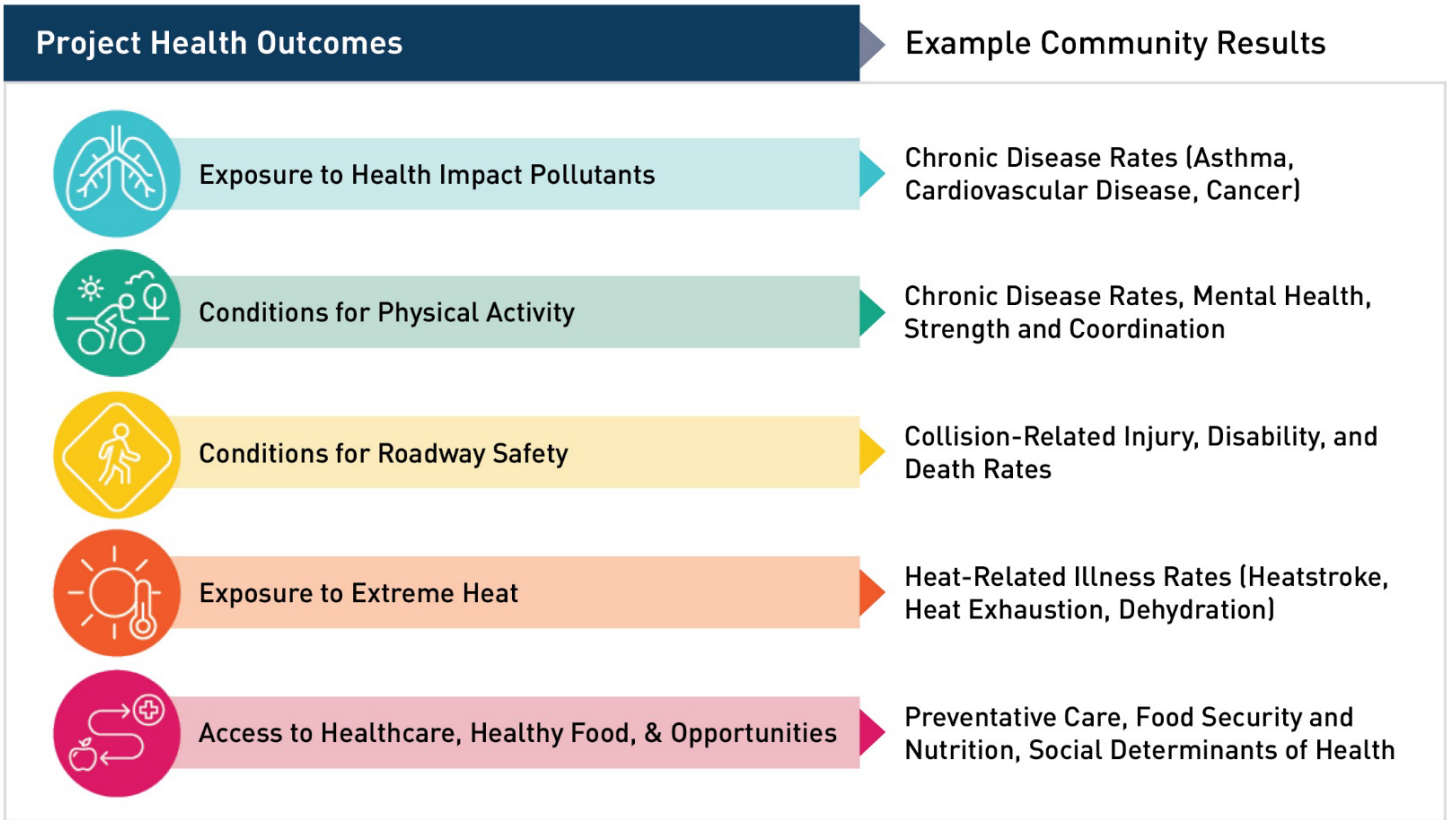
Project Health Outcomes

Example Community Results

Exposure to Health Impact Pollutants

Chronic Disease Rates (Asthma, Cardiovascular Disease, Cancer)

Conditions for Physical Activity

Chronic Disease Rates, Mental Health, Strength and Coordination

Conditions for Roadway Safety

Collision-Related Injury, Disability, and Death Rates

Exposure to Extreme Heat

Heat-Related Illness Rates (Heatstroke, Heat Exhaustion, Dehydration)

Access to Healthcare, Healthy Food, & Opportunities

Preventative Care, Food Security and Nutrition, Social Determinants of Health